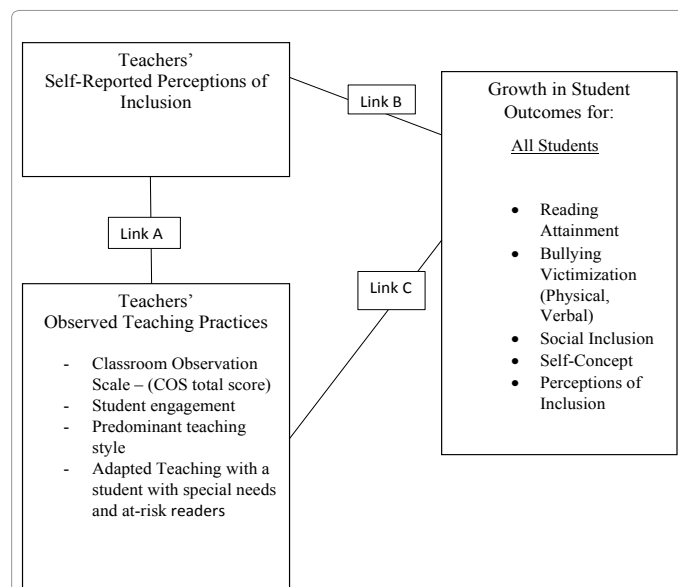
Teachers'
Self-Reported Perceptions of Inclusion

Link B

Growth in Student Outcomes for:

All Students

- Reading Attainment
- Bullying Victimization (Physical, Verbal)
- Social Inclusion
- Self-Concept
- Perceptions of Inclusion

Link A

Link C

Teachers'
Observed Teaching Practices

- Classroom Observation Scale – (COS total score)
- Student engagement
- Predominant teaching style
- Adapted Teaching with a student with special needs and at-risk readers